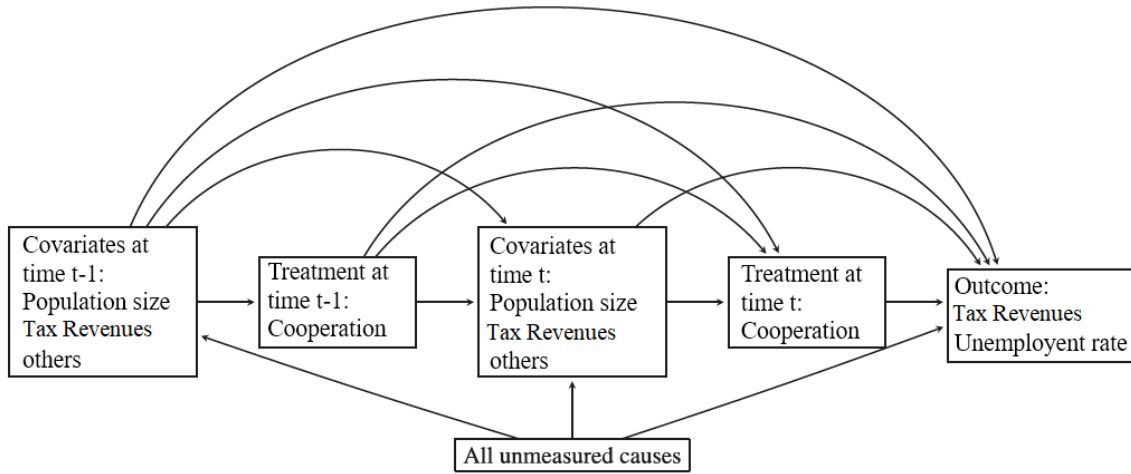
Covariates at time t-1: Population size Tax Revenues others

Treatment at time t-1: Cooperation

Covariates at time t: Population size Tax Revenues others

Treatment at time t: Cooperation

Outcome: Tax Revenues Unemployent rate

All unmeasured causes